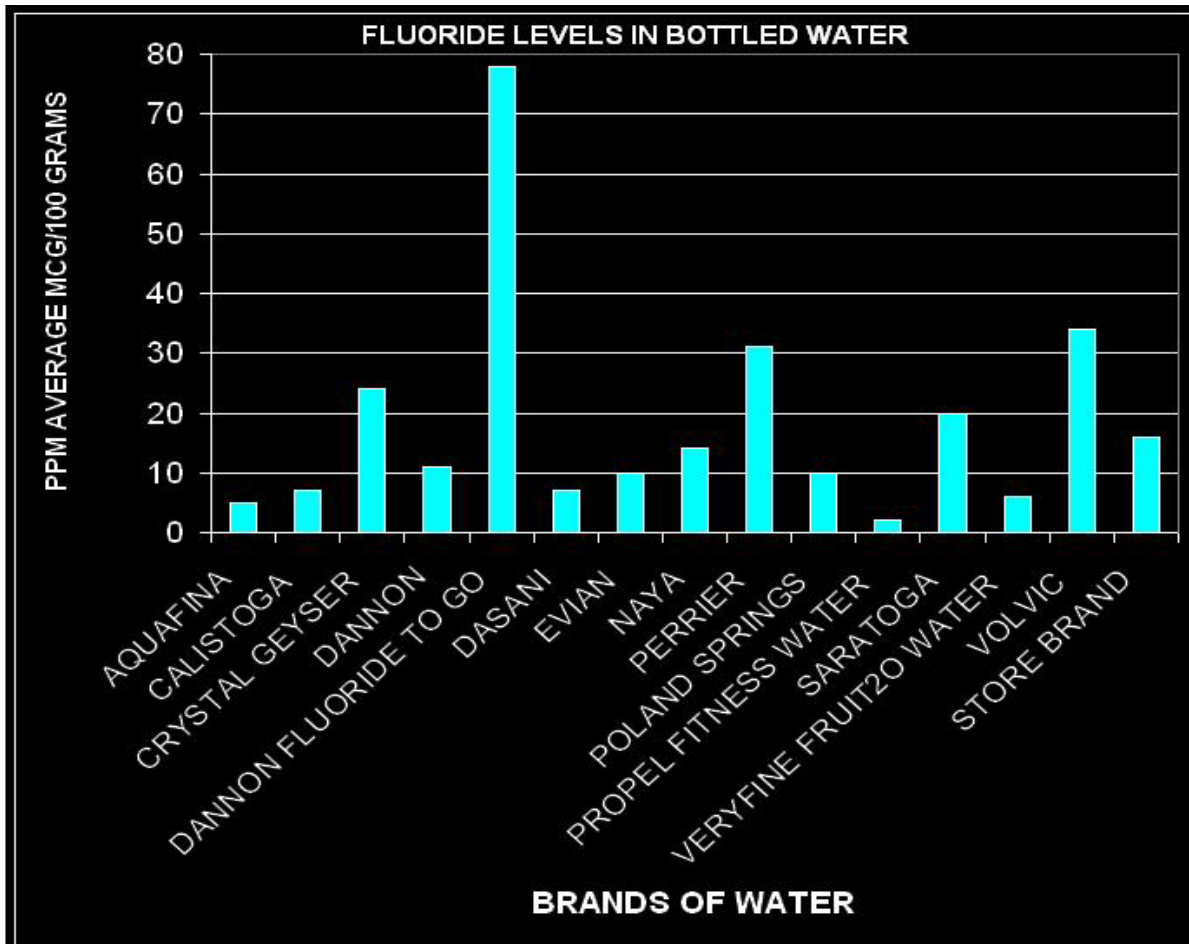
FLUORIDE LEVELS IN BOTTLED WATER

PPM AVERAGE MCG/100 GRAMS

80
70
60
50
40
30
20
10
0

AQUAFINA
CALISTOGA
CRYSTAL GEYSER
DANNON
DANNON FLUORIDE TO GO
DASANI
EVIAN
NAYA
PERRIER
POLAND SPRINGS
PROPEL FITNESS WATER
SARATOGA
VERYFINE FRUIT2O WATER
VOLVIC
STORE BRAND

BRANDS OF WATER